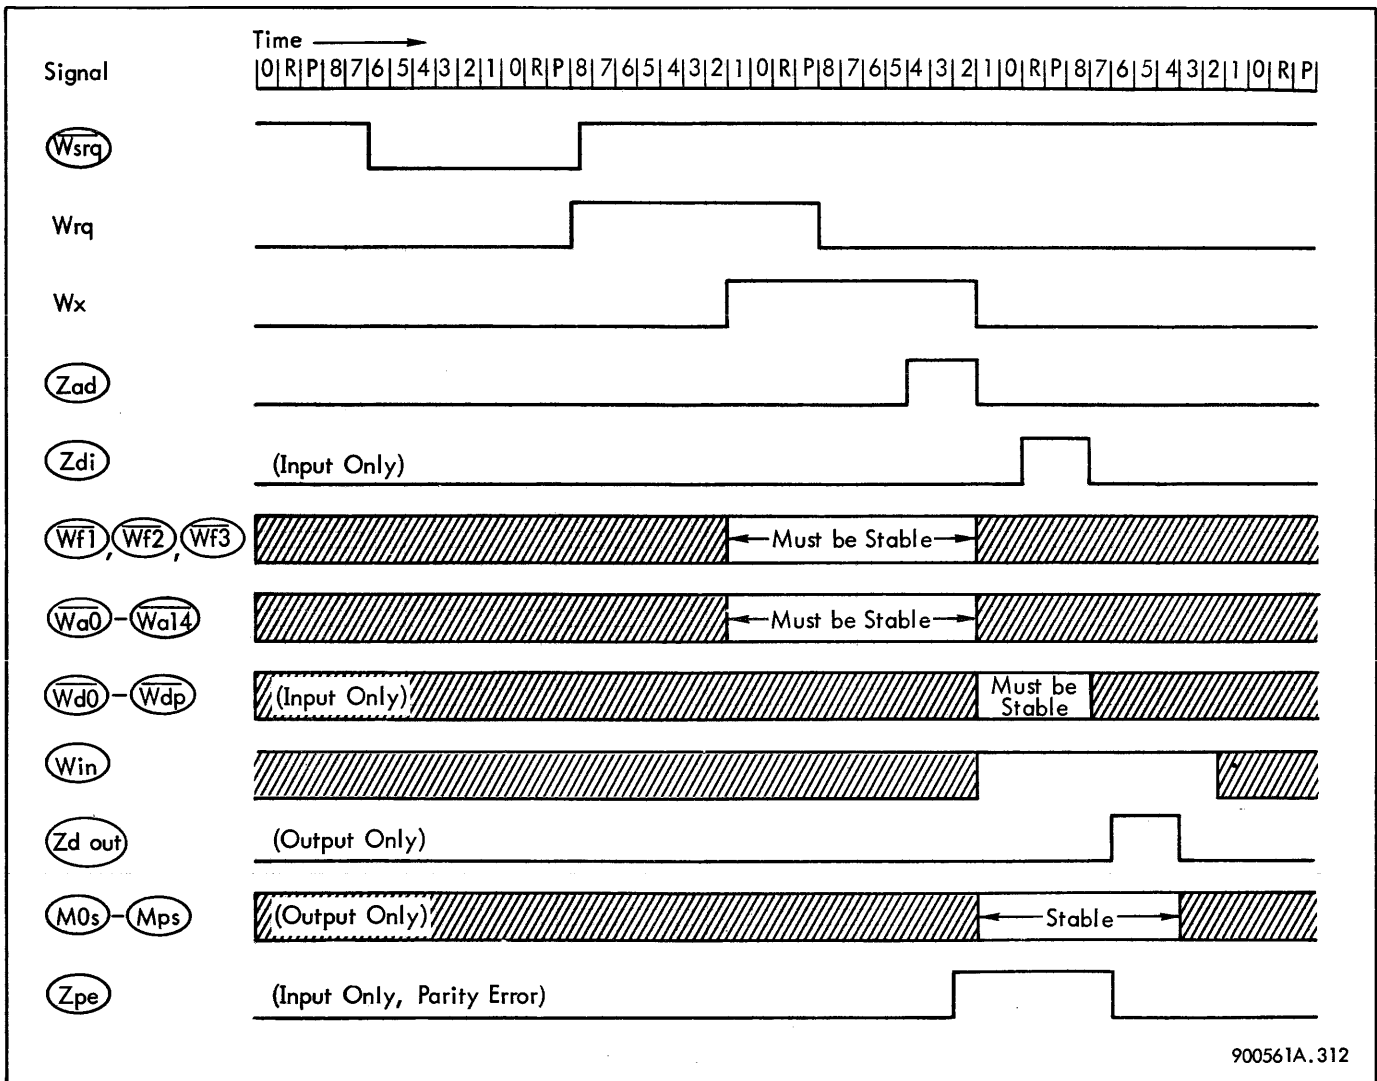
Time

Signal

|0|R|P|8|7|6|5|4|3|2|1|0|R|P|8|7|6|5|4|3|2|1|0|R|P|8|7|6|5|4|3|2|1|0|R|P|8|7|6|5|4|3|2|1|0|R|P|

$\overline{Wsrq}$

Wrq

Wx

Zad

Zdi

(Input Only)

$\overline{Wf1}$, $\overline{Wf2}$, $\overline{Wf3}$

Must be Stable

$\overline{Wa0}$ – $\overline{Wa14}$

Must be Stable

$\overline{Wd0}$ – $\overline{Wdp}$

(Input Only)

Must be Stable

Win

Zd out

(Output Only)

M0s – Mps

(Output Only)

Stable

Zpe

(Input Only, Parity Error)

900561A.312